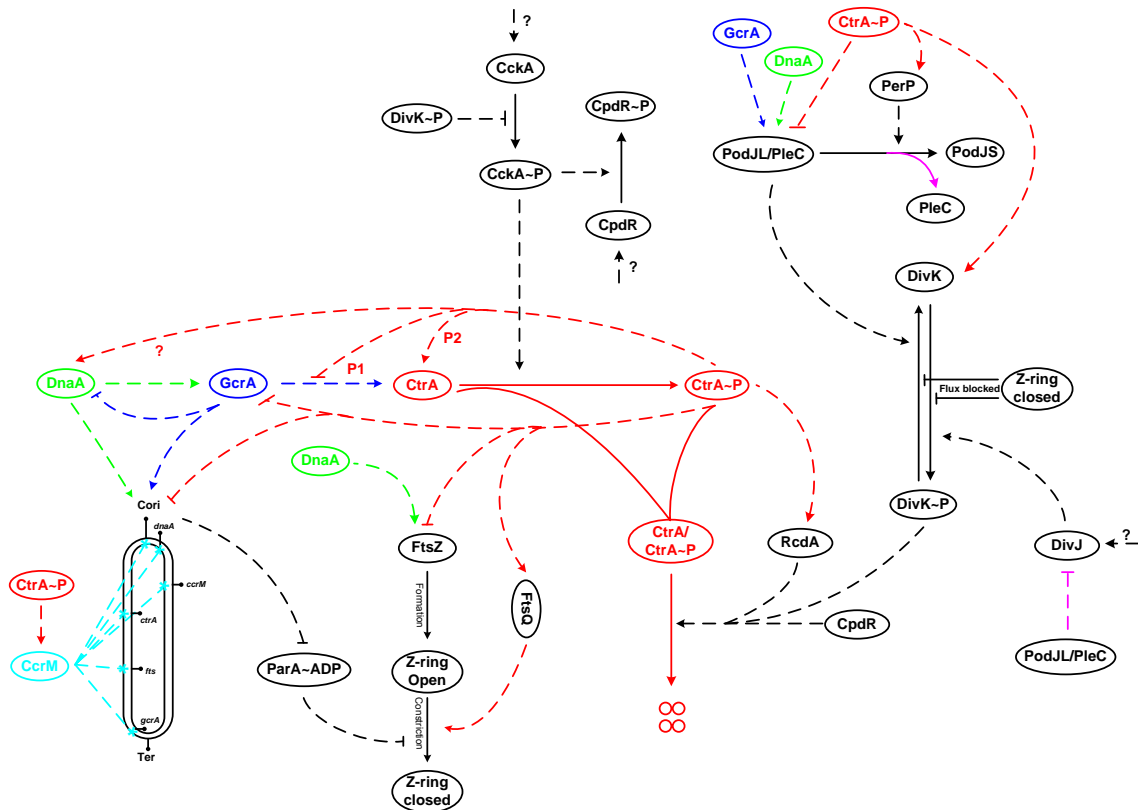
?
CckA
DivK~P
CckA~P
CpdR~P
CpdR
?
GcrA
CtrA~P
DnaA
PerP
PodJL/PleC
PodJS
PleC
DivK
?
P2
P1
DnaA
GcrA
CtrA
CtrA~P
Z-ring closed
Flux blocked
DnaA
Cori
dnaA
ccrM
ctrA
fts
gcrA
Ter
CtrA~P
CcrM
FtsZ
Formation
Z-ring Open
Constriction
Z-ring closed
ParA~ADP
FtsQ
CtrA/ CtrA~P
RcdA
CpdR
DivK~P
DivJ
?
PodJL/PleC